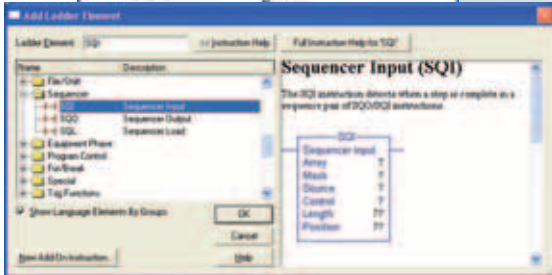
Add Ladder Element

Ladder Element: SQI

<< Instruction Help

Full Instruction Help for "SQI"

| Name | Description |
|---|---|
| File/Shift | |
| Sequencer | |
| SQI | Sequencer Input |
| SQO | Sequencer Output |
| SQL | Sequencer Load |
| Equipment Phase | |
| Program Control | |
| For/Break | |
| Special | |
| Trig Functions | |

Show Language Elements By Groups

OK

Cancel

New Add-On Instruction...

Help

Sequencer Input (SQI)

The SQI instruction detects when a step is complete in a sequence pair of SQO/SQI instructions.

SQI
Sequencer Input
Array ?
Mask ?
Source ?
Control ?
Length ??
Position ??